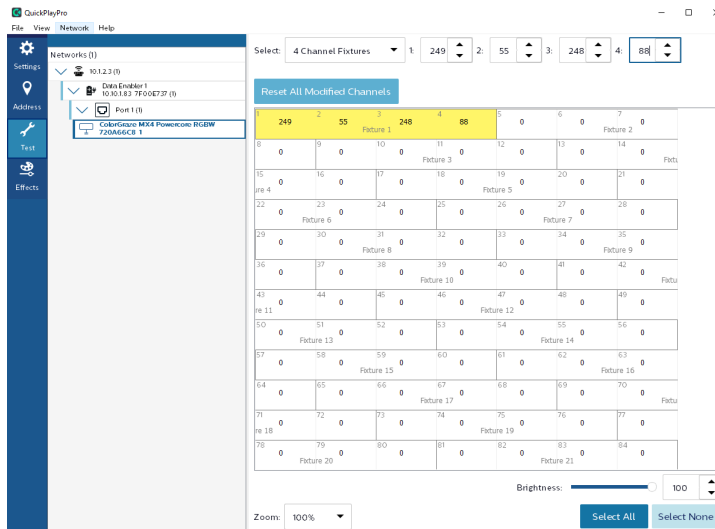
QuickPlayPro
File View Network Help

Settings
Address
Test
Effects

Networks (1)
10.1.2.3 (1)
Data Enabler 1
10.10.1.83 7F00E737 (1)
Port 1 (1)
ColorGraze MX4 Powercore RGBW
720A66C8 1

Select: 4 Channel Fixtures 1: 249 2: 55 3: 248 4: 88

Reset All Modified Channels

| 1 249 | 2 55 | 3 248 | 4 88 | 5 0 | 6 0 | 7 0 |
|---|---|---|---|---|---|---|
| Fixture 1 | | | | | Fixture 2 | |
| 8 0 | 9 0 | 10 0 | 11 0 Fixture 3 | 12 0 | 13 0 | 14 0 Fixtu |
| 15 0 ure 4 | 16 0 | 17 0 | 18 0 | 19 0 Fixture 5 | 20 0 | 21 0 |
| 22 0 | 23 0 Fixture 6 | 24 0 | 25 0 | 26 0 | 27 0 Fixture 7 | 28 0 |
| 29 0 | 30 0 | 31 0 Fixture 8 | 32 0 | 33 0 | 34 0 | 35 0 Fixture 9 |
| 36 0 | 37 0 | 38 0 | 39 0 Fixture 10 | 40 0 | 41 0 | 42 0 Fixtu |
| 43 0 re 11 | 44 0 | 45 0 | 46 0 | 47 0 Fixture 12 | 48 0 | 49 0 |
| 50 0 | 51 0 Fixture 13 | 52 0 | 53 0 | 54 0 | 55 0 Fixture 14 | 56 0 |
| 57 0 | 58 0 | 59 0 Fixture 15 | 60 0 | 61 0 | 62 0 | 63 0 Fixture 16 |
| 64 0 | 65 0 | 66 0 | 67 0 Fixture 17 | 68 0 | 69 0 | 70 0 Fixtu |
| 71 0 re 18 | 72 0 | 73 0 | 74 0 | 75 0 Fixture 19 | 76 0 | 77 0 |
| 78 0 | 79 0 Fixture 20 | 80 0 | 81 0 | 82 0 | 83 0 Fixture 21 | 84 0 |

Brightness: 100

Zoom: 100%

Select All Select None